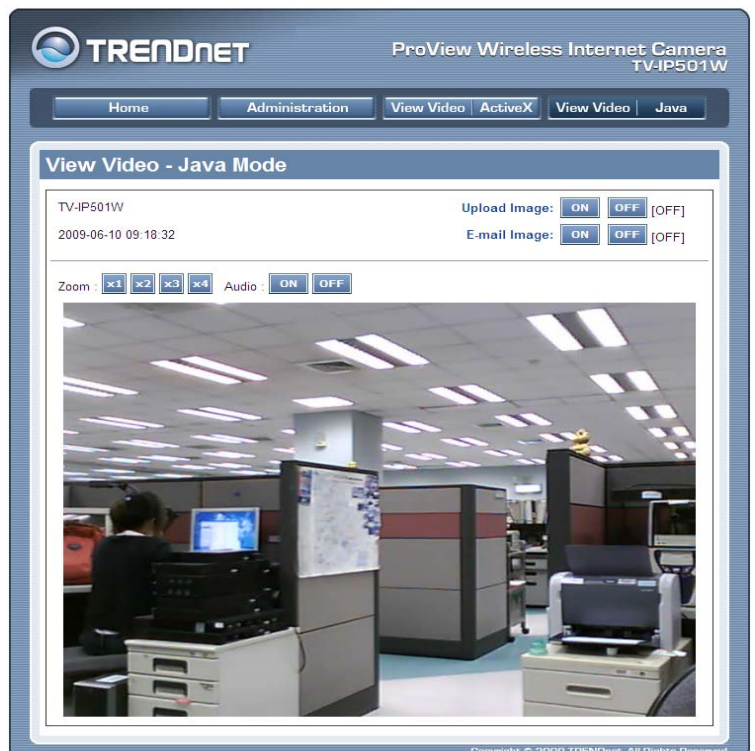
TRENDnet

ProView Wireless Internet Camera
TV-IP501W

Home | Administration | View Video | ActiveX | View Video | Java

View Video - Java Mode

TV-IP501W

2009-06-10 09:18:32

Upload Image: ON OFF [OFF]

E-mail Image: ON OFF [OFF]

Zoom : x1 x2 x3 x4 Audio : ON OFF

Copyright © 2009 TRENDnet. All Rights Reserved.